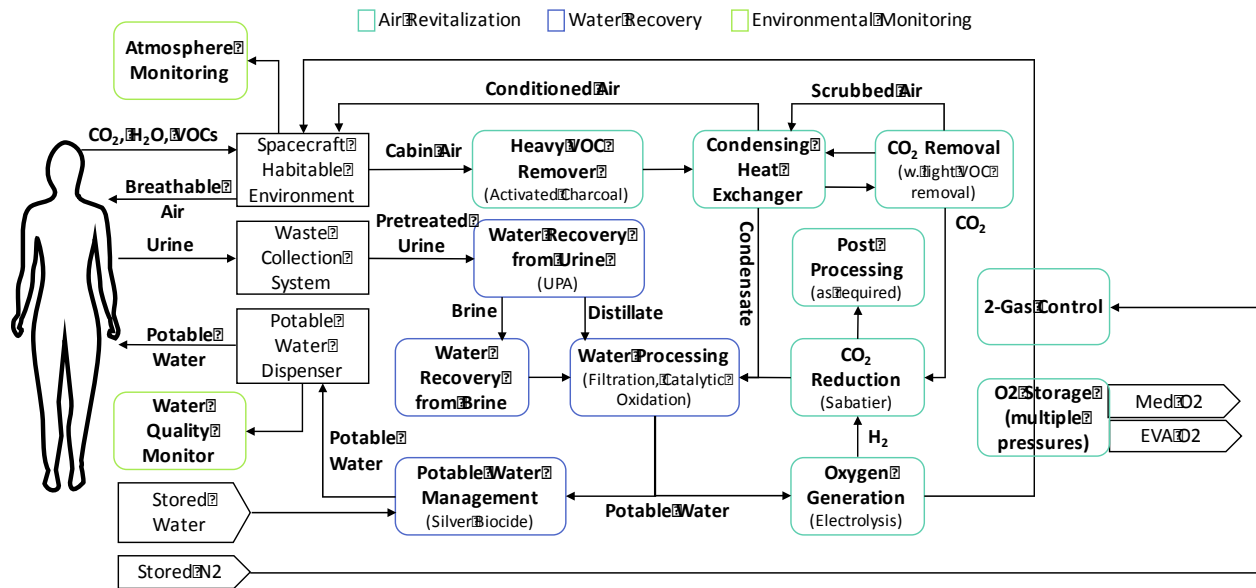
Air Revitalization Water Recovery Environmental Monitoring

Atmosphere Monitoring

Conditioned Air

Scrubbed Air

$CO_2$, $H_2O$, VOCs

Spacecraft Habitable Environment

Cabin Air

Heavy VOC Remover (Activated Charcoal)

Condensing Heat Exchanger

$CO_2$ Removal (w. light VOC removal)

Breathable Air

$CO_2$

Urine

Waste Collection System

Pretreated Urine

Water Recovery from Urine (UPA)

Condensate

Post Processing (as required)

2-Gas Control

Brine

Distillate

Potable Water

Potable Water Dispenser

Water Recovery from Brine

Water Processing (Filtration, Catalytic Oxidation)

$CO_2$ Reduction (Sabatier)

O2 Storage (multiple pressures)

Med O2

EVA O2

Water Quality Monitor

Potable Water

$H_2$

Stored Water

Potable Water Management (Silver Biocide)

Potable Water

Oxygen Generation (Electrolysis)

Stored N2